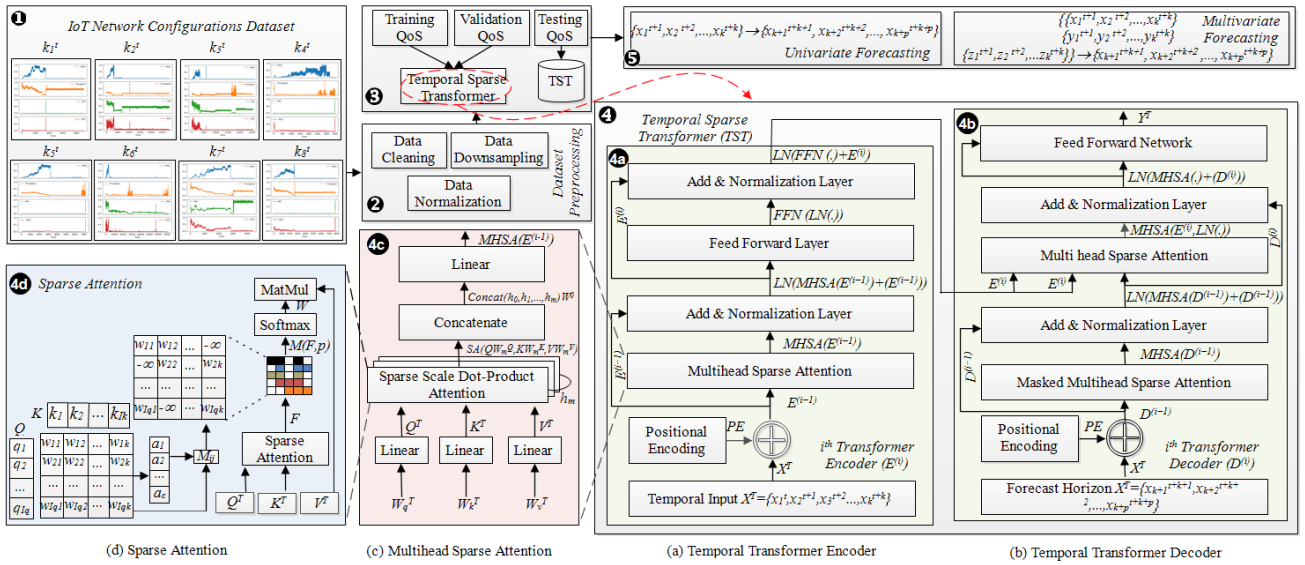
1 IoT Network Configurations Dataset

$k_1^t$ $k_2^t$ $k_3^t$ $k_4^t$

$k_5^t$ $k_6^t$ $k_7^t$ $k_8^t$

Training QoS

Validation QoS

Testing QoS

TST

Temporal Sparse Transformer

3

Data Cleaning

Data Downsampling

Data Normalization

Dataset Preprocessing

2

$\{x_1^{t+1}, x_2^{t+2}, ..., x_k^{t+k}\} \rightarrow \{x_{k+1}^{t+k+1}, x_{k+2}^{t+k+2}, ..., x_{k+p}^{t+k+p}\}$
Univariate Forecasting

$\{\{x_1^{t+1}, x_2^{t+2}, ..., x_k^{t+k}\}$
$\{y_1^{t+1}, y_2^{t+2}, ..., y_k^{t+k}\}$
$\{z_1^{t+1}, z_2^{t+2}, ...z_k^{t+k}\}\} \rightarrow \{x_{k+1}^{t+k+1}, x_{k+2}^{t+k+2}, ..., x_{k+p}^{t+k+p}\}$
Multivariate Forecasting

5

4 Temporal Sparse Transformer (TST)

4a

$LN(FFN(.)+E^{(i)})$

Add & Normalization Layer

$E^{(i)}$

$FFN(LN(.))$

Feed Forward Layer

$LN(MHSA(E^{(i-1)})+(E^{(i-1)}))$

Add & Normalization Layer

$E^{(i-1)}$

$MHSA(E^{(i-1)})$

Multihead Sparse Attention

$E^{(i-1)}$

Positional Encoding

PE

$X^T$

$i^{th}$ Transformer Encoder $(E^{(i)})$

Temporal Input $X^T=\{x_1^t, x_2^{t+1}, x_3^{t+2}...x_k^{t+k}\}$

4b

$Y^T$

Feed Forward Network

$LN(MHSA(.)+(D^{(i)}))$

Add & Normalization Layer

$D^{(i)}$

$MHSA(E^{(i)}, LN(.))$

Multi head Sparse Attention

$E^{(i)}$ $E^{(i)}$

$LN(MHSA(D^{(i-1)})+(D^{(i-1)}))$

Add & Normalization Layer

$D^{(i-1)}$

$MHSA(D^{(i-1)})$

Masked Multihead Sparse Attention

$D^{(i-1)}$

Positional Encoding

PE

$X^T$

$i^{th}$ Transformer Decoder $(D^{(i)})$

Forecast Horizon $X^T=\{x_{k+1}^{t+k+1}, x_{k+2}^{t+k+2}, ..., x_{k+p}^{t+k+p}\}$

4c

$MHSA(E^{(i-1)})$

Linear

$Concat(h_0, h_1, ..., h_m)W^0$

Concatenate

$SA(QW_m^Q, KW_m^K, VW_m^V)$

Sparse Scale Dot-Product Attention

$h_m$

$Q^T$ $K^T$ $V^T$

Linear Linear Linear

$W_q^T$ $W_k^T$ $W_v^T$

4d Sparse Attention

MatMul

W

Softmax

$M(F,p)$

| $w_{11}$ | $w_{12}$ | ... | $-\infty$ |
|---|---|---|---|
| $-\infty$ | $w_{22}$ | ... | $w_{2k}$ |
| ... | ... | ... | ... |
| $w_{lq1}$ | $-\infty$ | ... | $w_{lqk}$ |

F

Sparse Attention

K $k_1$ $k_2$ ... $k_{lk}$

Q $q_1$ $q_2$ ... $q_{lq}$

| $w_{11}$ | $w_{12}$ | ... | $w_{1k}$ |
|---|---|---|---|
| $w_{21}$ | $w_{22}$ | ... | $w_{2k}$ |
| ... | ... | ... | ... |
| $w_{lq1}$ | $w_{lq2}$ | ... | $w_{lqk}$ |

$a_1$ $a_2$ ... $a_c$

$M_{ij}$

$Q^T$ $K^T$ $V^T$

(d) Sparse Attention

(c) Multihead Sparse Attention

(a) Temporal Transformer Encoder

(b) Temporal Transformer Decoder